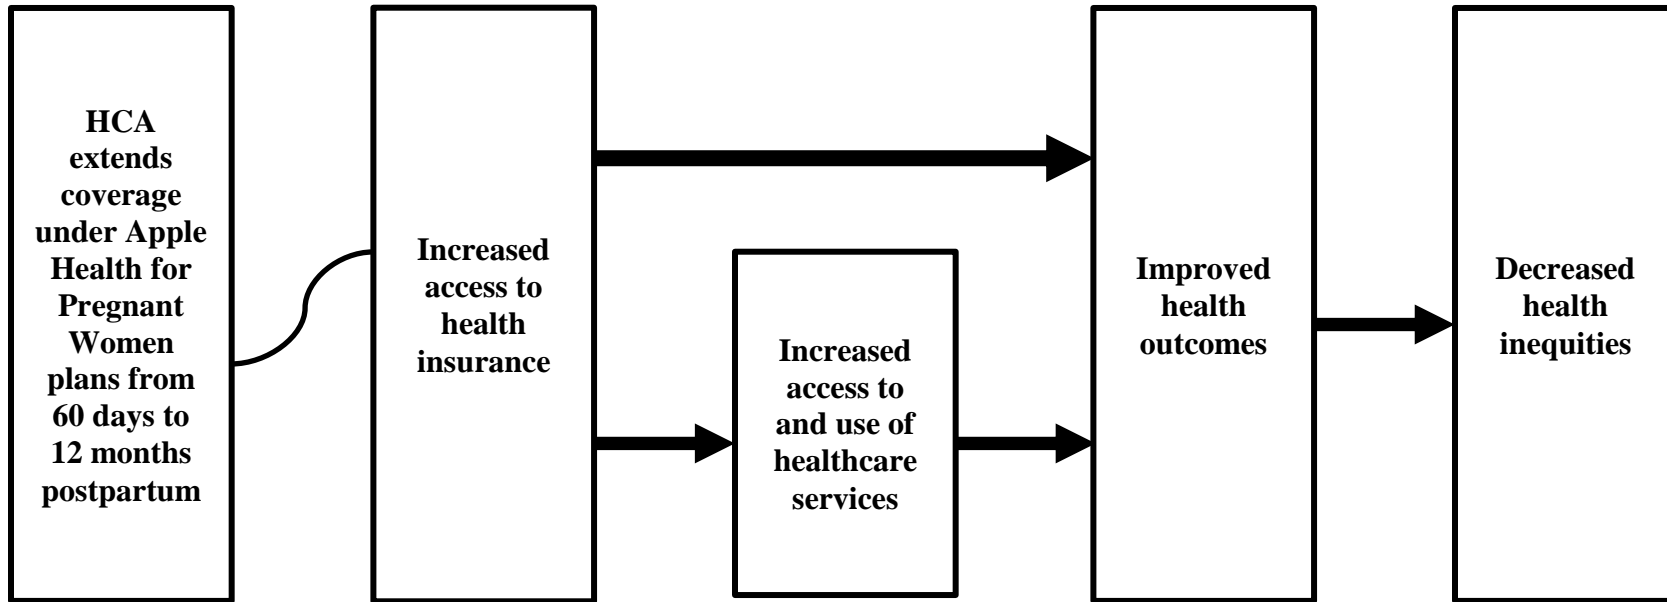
HCA extends coverage under Apple Health for Pregnant Women plans from 60 days to 12 months postpartum

Increased access to health insurance

Increased access to and use of healthcare services

Improved health outcomes

Decreased health inequities